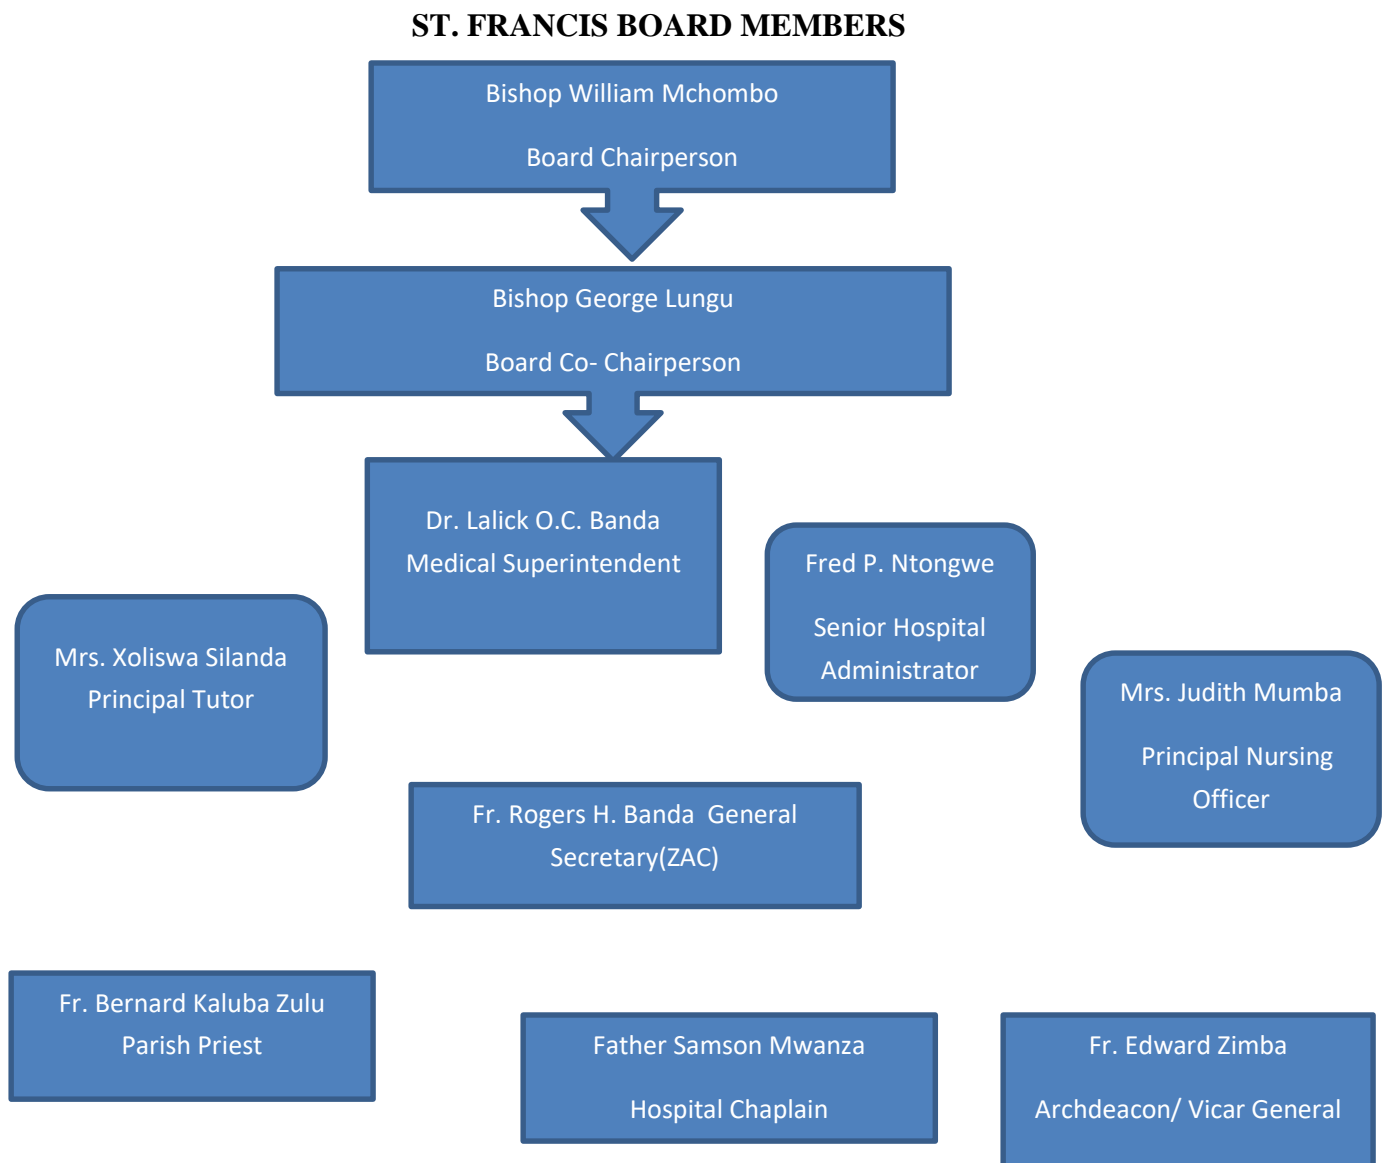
ST. FRANCIS BOARD MEMBERS

Bishop William Mchombo

Board Chairperson

Bishop George Lungu

Board Co- Chairperson

Dr. Lalick O.C. Banda
Medical Superintendent

Fred P. Ntongwe

Senior Hospital Administrator

Mrs. Xoliswa Silanda
Principal Tutor

Mrs. Judith Mumba

Principal Nursing Officer

Fr. Rogers H. Banda General Secretary(ZAC)

Fr. Bernard Kaluba Zulu
Parish Priest

Father Samson Mwanza

Hospital Chaplain

Fr. Edward Zimba

Archdeacon/ Vicar General